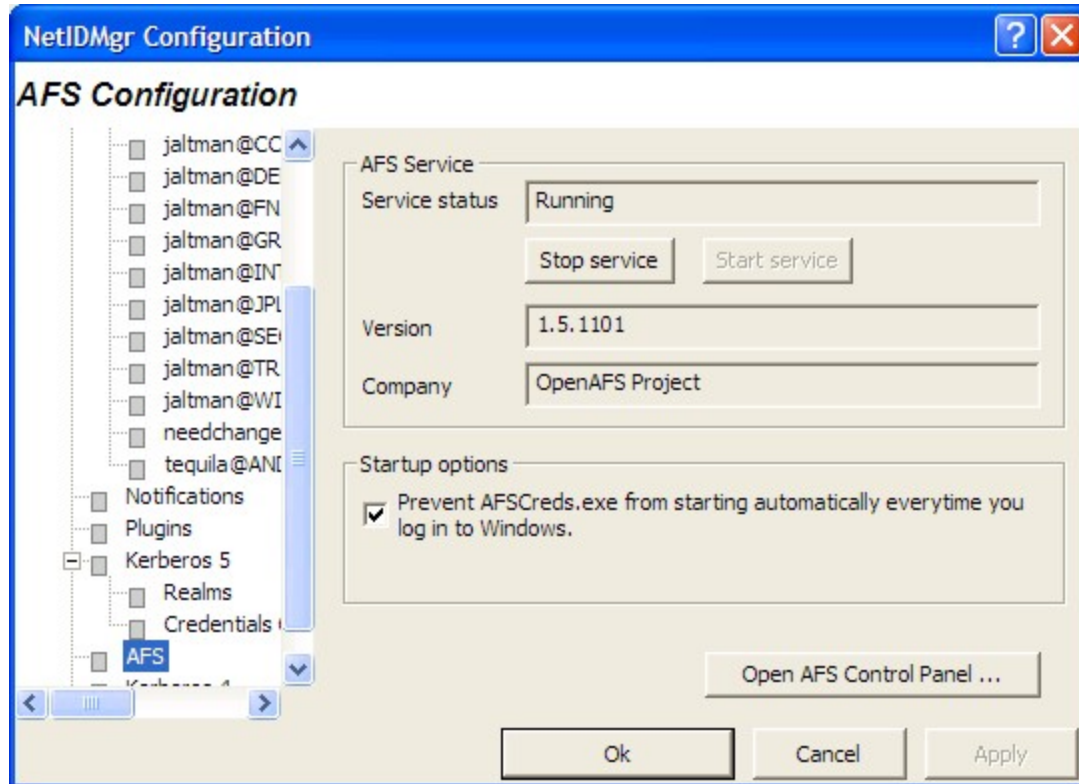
NetIDMgr Configuration

AFS Configuration

jaltman@CC
jaltman@DE
jaltman@FN
jaltman@GR
jaltman@INT
jaltman@JPL
jaltman@SE
jaltman@TR
jaltman@WI
needchange
tequila@ANI
Notifications
Plugins
Kerberos 5
Realms
Credentials
AFS
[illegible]

AFS Service
Service status
Running
Stop service
Start service
Version
1.5.1101
Company
OpenAFS Project

Startup options
Prevent AFSCreds.exe from starting automatically everytime you log in to Windows.

Open AFS Control Panel ...

Ok
Cancel
Apply